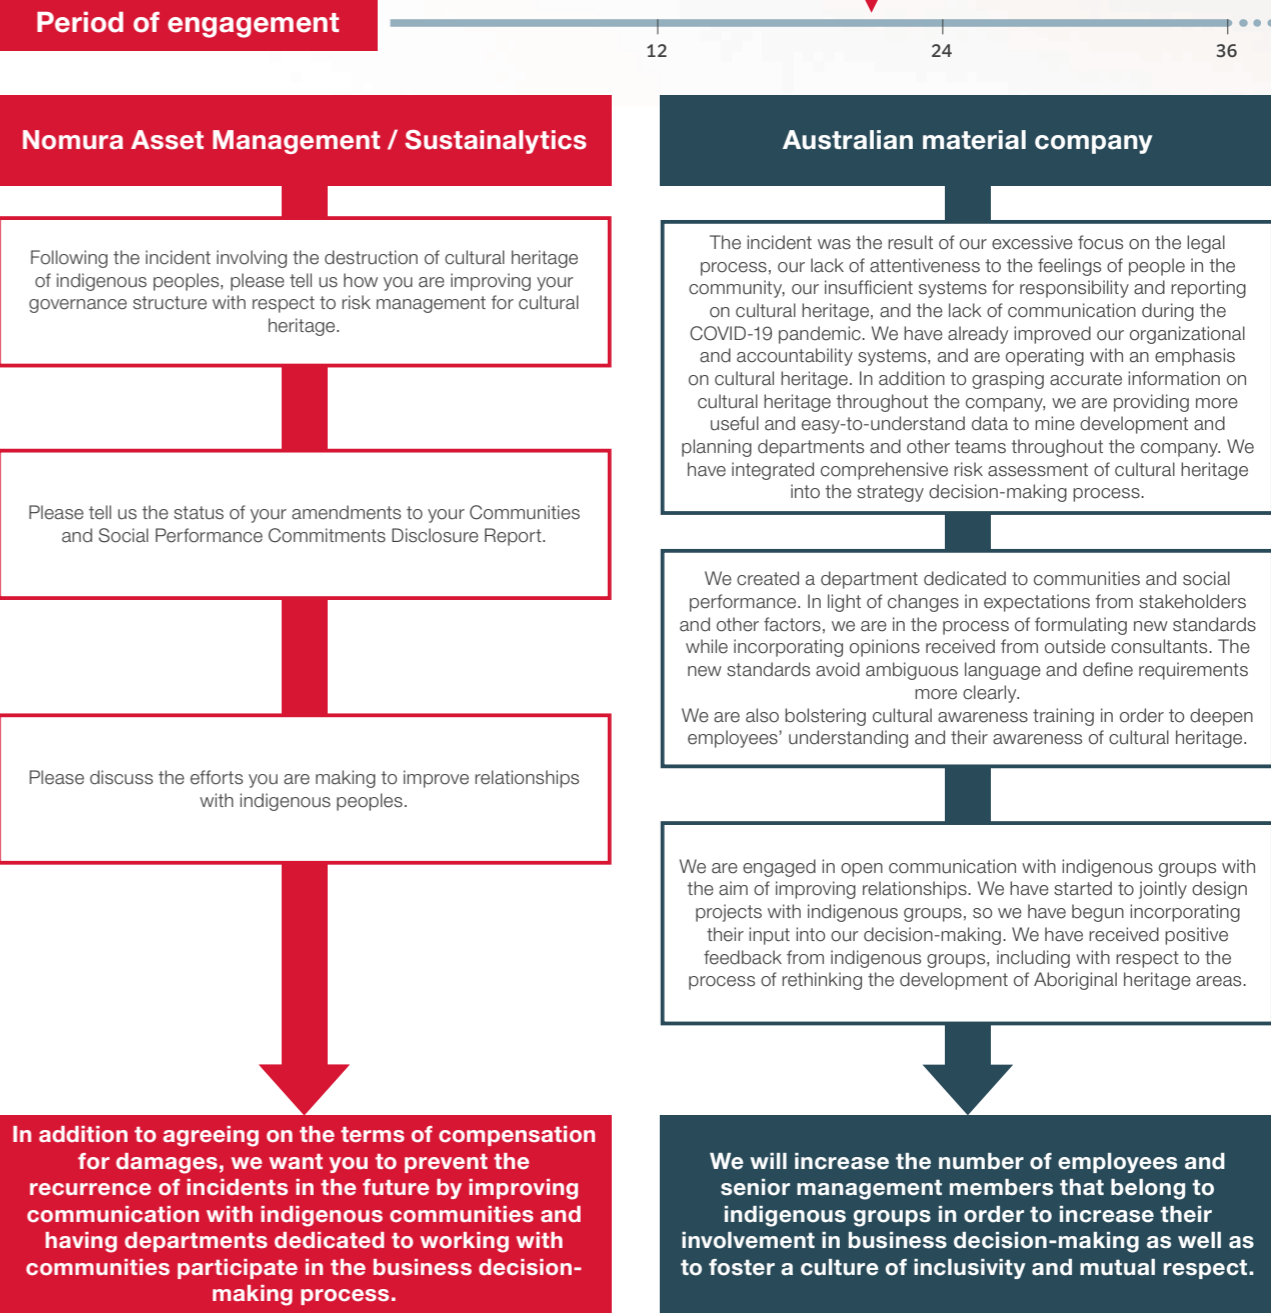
Period of engagement

12

24

36

Nomura Asset Management / Sustainalytics

Following the incident involving the destruction of cultural heritage of indigenous peoples, please tell us how you are improving your governance structure with respect to risk management for cultural heritage.

Please tell us the status of your amendments to your Communities and Social Performance Commitments Disclosure Report.

Please discuss the efforts you are making to improve relationships with indigenous peoples.

In addition to agreeing on the terms of compensation for damages, we want you to prevent the recurrence of incidents in the future by improving communication with indigenous communities and having departments dedicated to working with communities participate in the business decision-making process.

Australian material company

The incident was the result of our excessive focus on the legal process, our lack of attentiveness to the feelings of people in the community, our insufficient systems for responsibility and reporting on cultural heritage, and the lack of communication during the COVID-19 pandemic. We have already improved our organizational and accountability systems, and are operating with an emphasis on cultural heritage. In addition to grasping accurate information on cultural heritage throughout the company, we are providing more useful and easy-to-understand data to mine development and planning departments and other teams throughout the company. We have integrated comprehensive risk assessment of cultural heritage into the strategy decision-making process.

We created a department dedicated to communities and social performance. In light of changes in expectations from stakeholders and other factors, we are in the process of formulating new standards while incorporating opinions received from outside consultants. The new standards avoid ambiguous language and define requirements more clearly.
We are also bolstering cultural awareness training in order to deepen employees' understanding and their awareness of cultural heritage.

We are engaged in open communication with indigenous groups with the aim of improving relationships. We have started to jointly design projects with indigenous groups, so we have begun incorporating their input into our decision-making. We have received positive feedback from indigenous groups, including with respect to the process of rethinking the development of Aboriginal heritage areas.

We will increase the number of employees and senior management members that belong to indigenous groups in order to increase their involvement in business decision-making as well as to foster a culture of inclusivity and mutual respect.